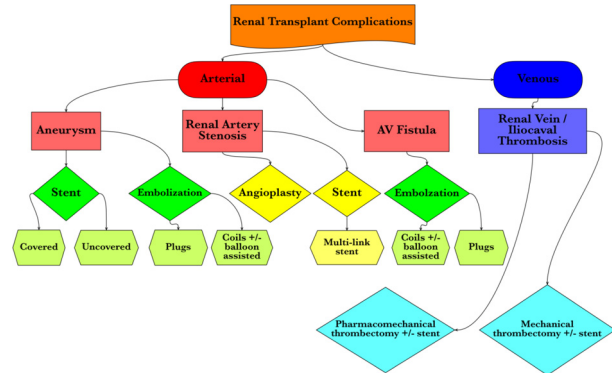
Renal Transplant Complications

Arterial

Venous

Aneurysm

Renal Artery Stenosis

AV Fistula

Renal Vein / Iliocaval Thrombosis

Stent

Embolization

Angioplasty

Stent

Embolzation

Covered

Uncovered

Plugs

Coils +/- balloon assisted

Multi-link stent

Coils +/- balloon assisted

Plugs

Pharmacomechanical thrombectomy +/- stent

Mechanical thrombectomy +/- stent